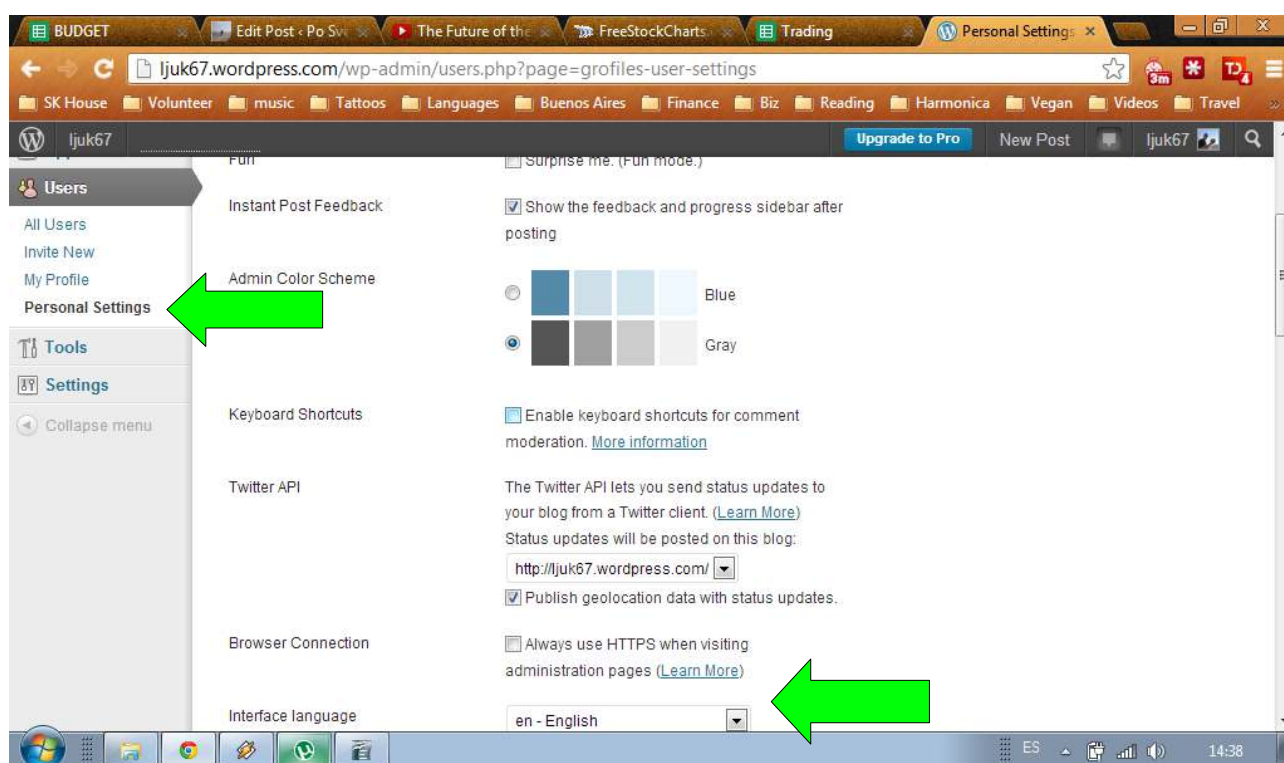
BUDGET
Edit Post ‹ Po Sv
The Future of the
FreeStockCharts
Trading
Personal Settings ×

ljuk67.wordpress.com/wp-admin/users.php?page=grofiles-user-settings

3m

SK House
Volunteer
music
Tattoos
Languages
Buenos Aires
Finance
Biz
Reading
Harmonica
Vegan
Videos
Travel

ljuk67
Upgrade to Pro
New Post
ljuk67

Users
All Users
Invite New
My Profile
Personal Settings
Tools
Settings
Collapse menu

Fun
Surprise me. (Fun mode.)

Instant Post Feedback
Show the feedback and progress sidebar after posting

Admin Color Scheme
Blue
Gray

Keyboard Shortcuts
Enable keyboard shortcuts for comment moderation. More information

Twitter API
The Twitter API lets you send status updates to your blog from a Twitter client. (Learn More)
Status updates will be posted on this blog:
http://ljuk67.wordpress.com/
Publish geolocation data with status updates.

Browser Connection
Always use HTTPS when visiting administration pages (Learn More)

Interface language
en - English

ES
14:38